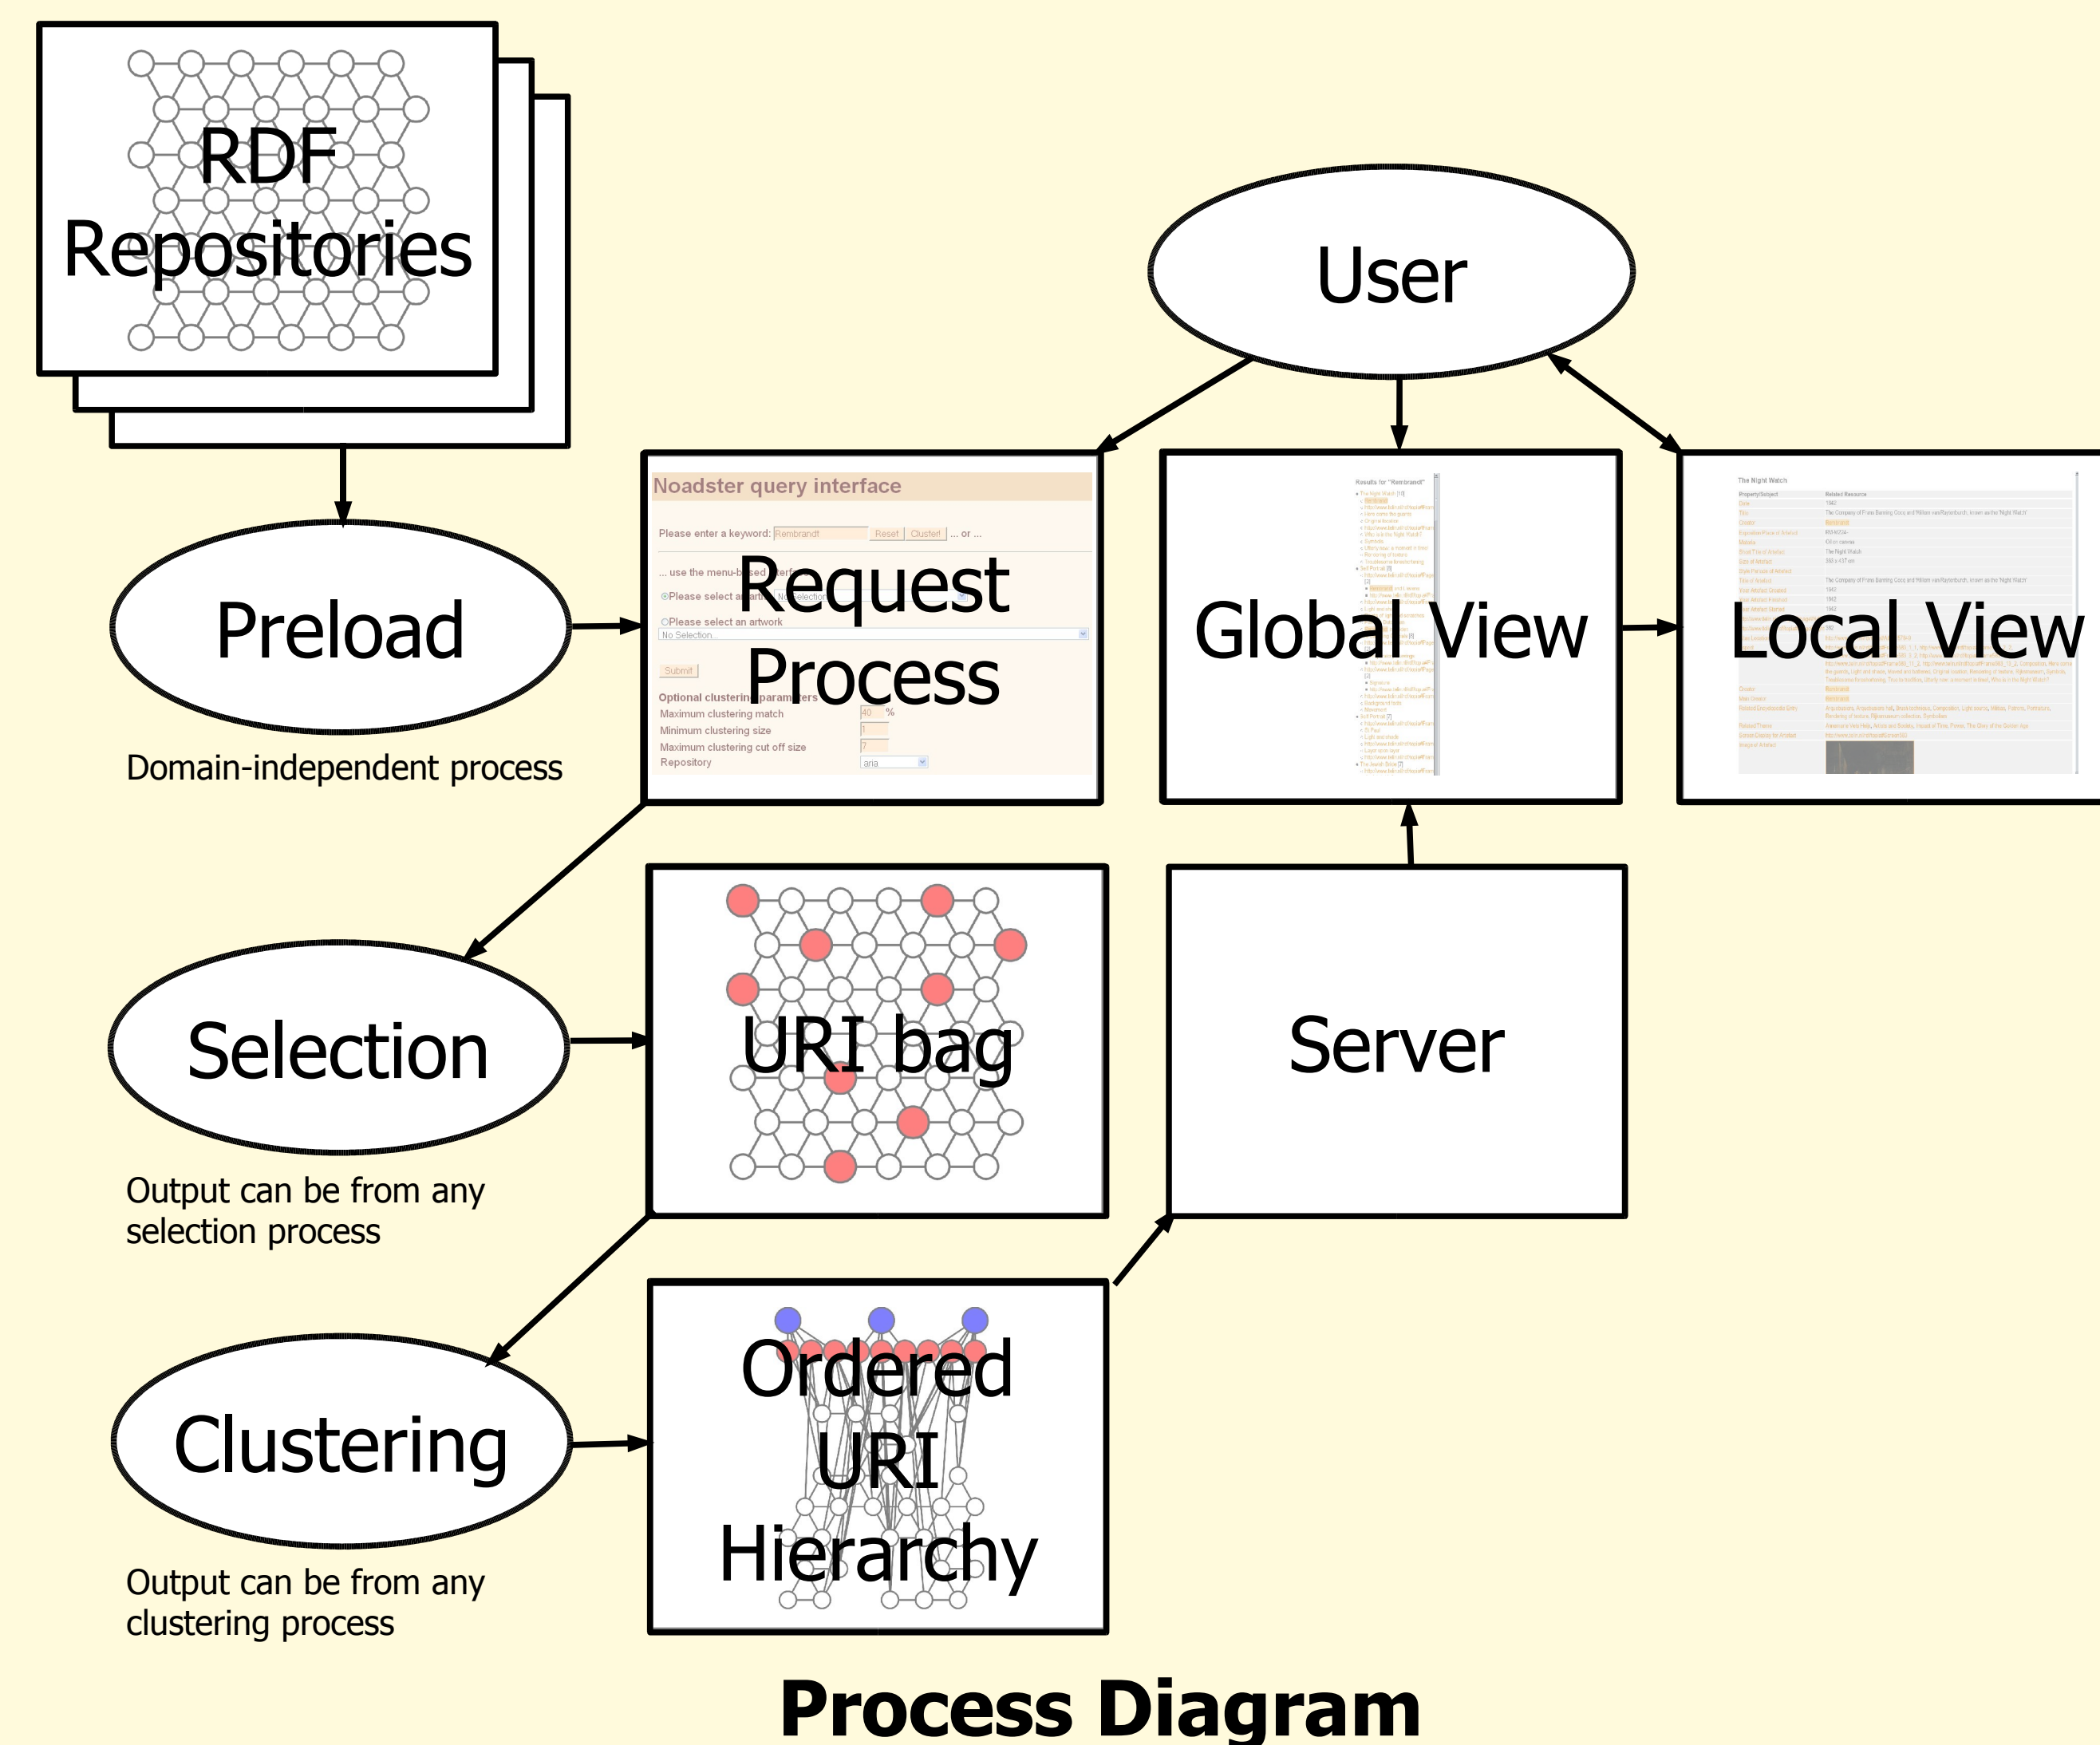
RDF Repositories

User

Preload

Domain-independent process

Noadster query interface

Please enter a keyword: Rembrandt Reset Cluster! ... or ...

... use the menu-based interface

Please select an artist: No selection

Please select an artwork

No Selection

Submit

Optional clustering parameters

Maximum clustering match 40 %

Minimum clustering size 1

Maximum clustering cut off size 7

Repository aria

Request Process

Global View

Local View

Selection

Output can be from any selection process

URI bag

Server

Clustering

Output can be from any clustering process

Ordered URI Hierarchy

Process Diagram